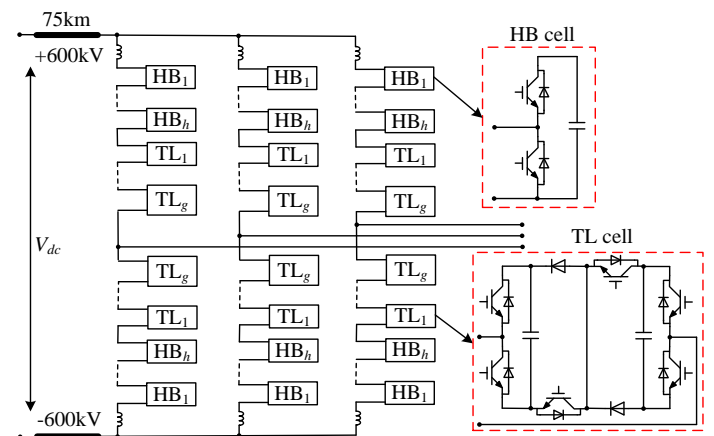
75km

+600kV

$HB_1$ $HB_1$ $HB_1$

HB cell

$HB_h$ $HB_h$ $HB_h$

$TL_1$ $TL_1$ $TL_1$

$TL_g$ $TL_g$ $TL_g$

$V_{dc}$

TL cell

$TL_g$ $TL_g$ $TL_g$

$TL_1$ $TL_1$ $TL_1$

$HB_h$ $HB_h$ $HB_h$

$HB_1$ $HB_1$ $HB_1$

-600kV